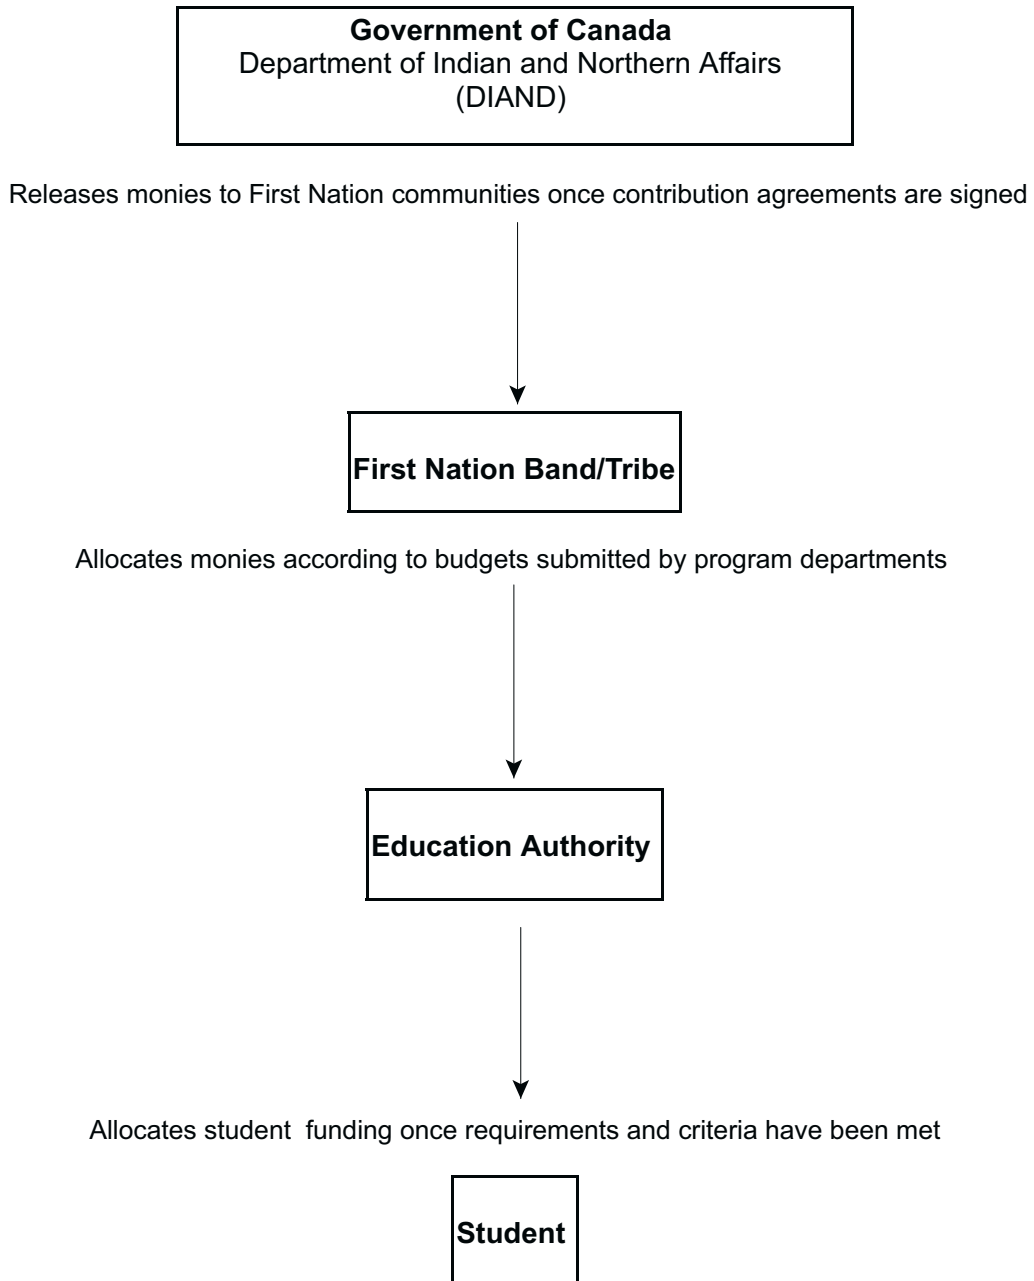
Government of Canada
Department of Indian and Northern Affairs
(DIAND)

Releases monies to First Nation communities once contribution agreements are signed

First Nation Band/Tribe

Allocates monies according to budgets submitted by program departments

Education Authority

Allocates student funding once requirements and criteria have been met

Student